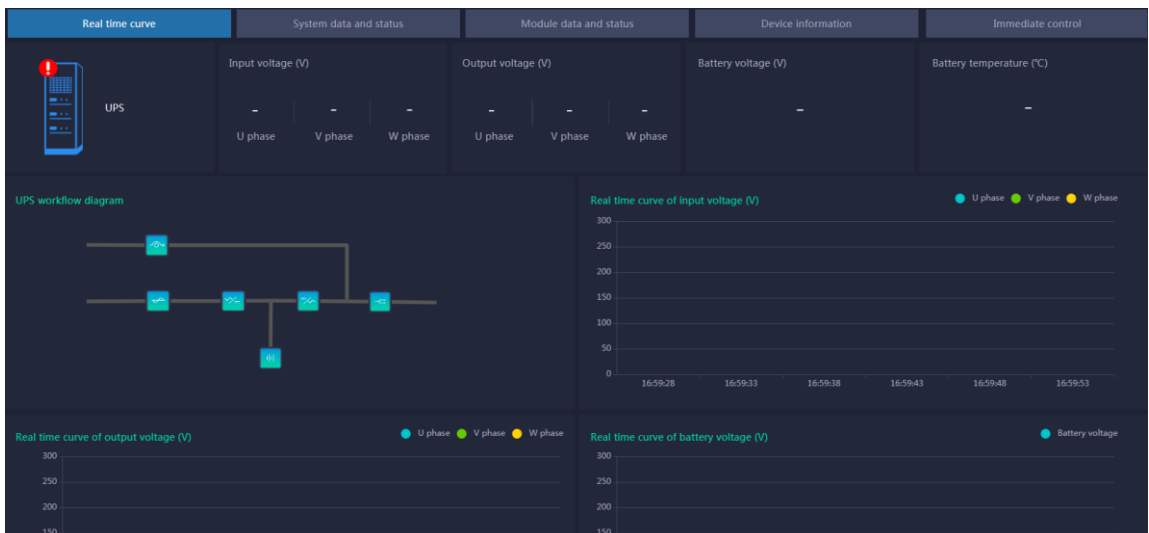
Real time curve | System data and status | Module data and status | Device information | Immediate control

UPS

Input voltage (V)
-
U phase
-
V phase
-
W phase

Output voltage (V)
-
U phase
-
V phase
-
W phase

Battery voltage (V)
-

Battery temperature (℃)
-

UPS workflow diagram

Real time curve of input voltage (V)
U phase V phase W phase
300
250
200
150
100
50
0
16:59:28 16:59:33 16:59:38 16:59:43 16:59:48 16:59:53

Real time curve of output voltage (V)
U phase V phase W phase
300
250
200
150

Real time curve of battery voltage (V)
Battery voltage
300
250
200
150